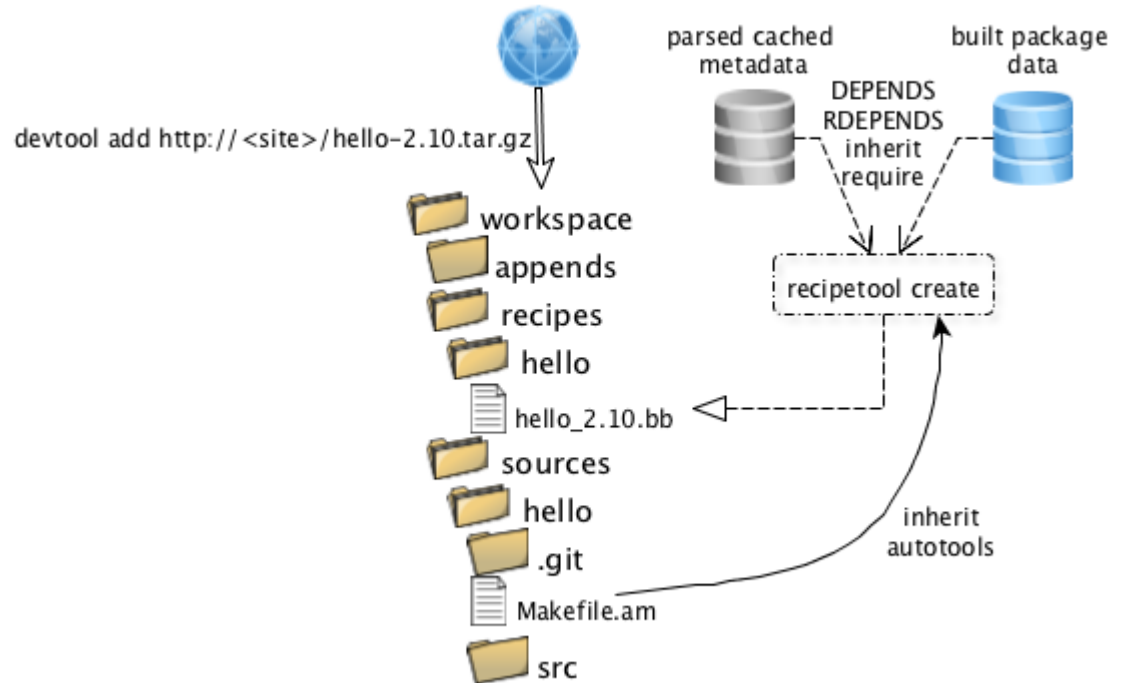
parsed cached metadata

built package data

devtool add http://<site>/hello-2.10.tar.gz

DEPENDS
RDEPENDS
inherit
require

workspace
appends
recipes
hello
hello_2.10.bb
sources
hello
.git
Makefile.am
src

recipetool create

inherit autotools